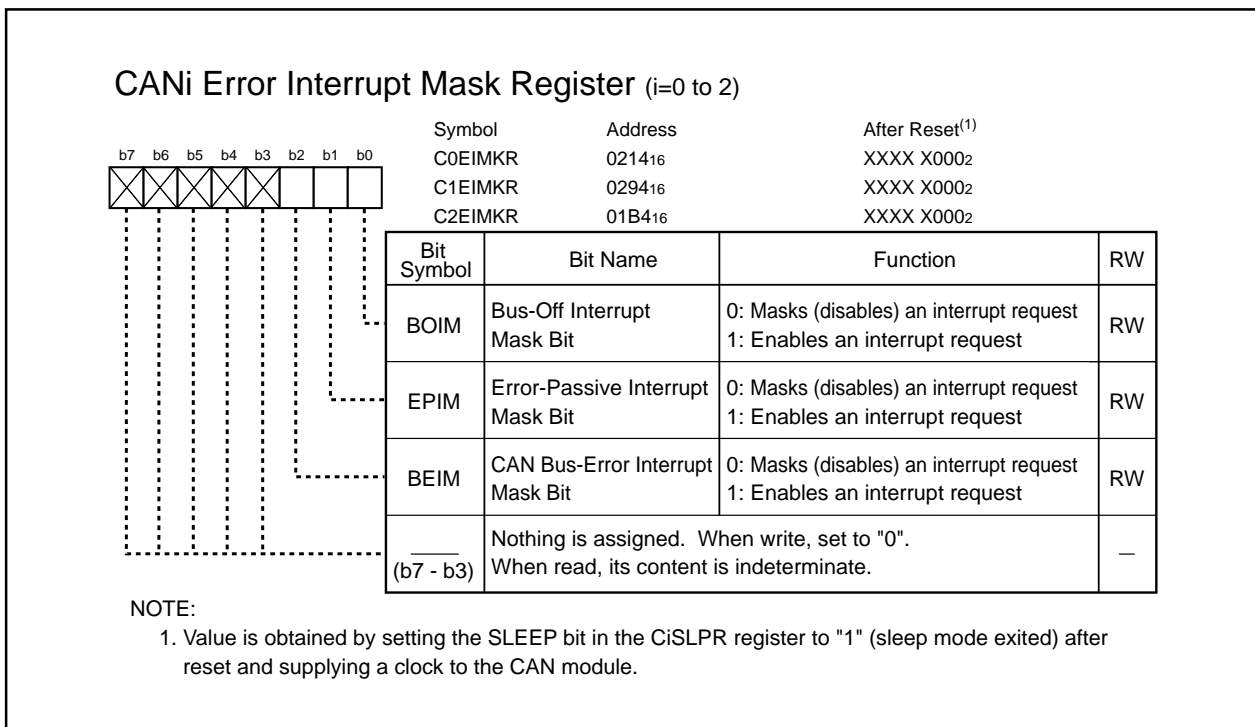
CANi Error Interrupt Mask Register (i=0 to 2)

b7 b6 b5 b4 b3 b2 b1 b0

| Symbol | Address | After Reset$^{(1)}$ |
|---|---|---|
| C0EIMKR | $0214_{16}$ | XXXX $X000_2$ |
| C1EIMKR | $0294_{16}$ | XXXX $X000_2$ |
| C2EIMKR | $01B4_{16}$ | XXXX $X000_2$ |

| Bit Symbol | Bit Name | Function | RW |
|---|---|---|---|
| BOIM | Bus-Off Interrupt Mask Bit | 0: Masks (disables) an interrupt request 1: Enables an interrupt request | RW |
| EPIM | Error-Passive Interrupt Mask Bit | 0: Masks (disables) an interrupt request 1: Enables an interrupt request | RW |
| BEIM | CAN Bus-Error Interrupt Mask Bit | 0: Masks (disables) an interrupt request 1: Enables an interrupt request | RW |
| (b7 - b3) | Nothing is assigned. When write, set to "0". When read, its content is indeterminate. | | — |

NOTE:
1. Value is obtained by setting the SLEEP bit in the CiSLPR register to "1" (sleep mode exited) after reset and supplying a clock to the CAN module.